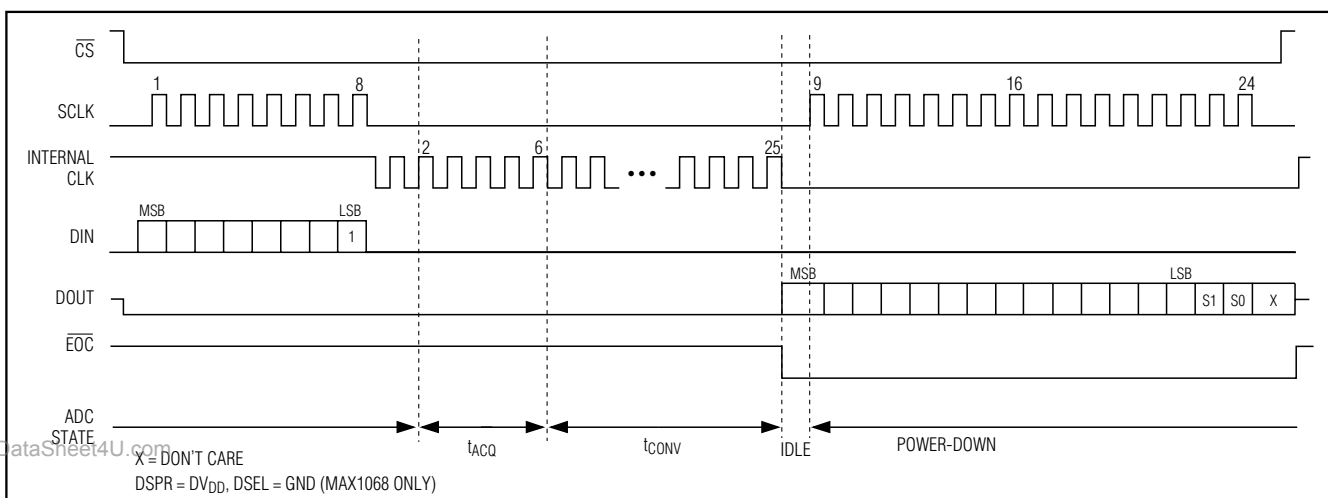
$\overline{CS}$

SCLK

1

8

9

16

24

INTERNAL CLK

2

6

25

DIN

MSB

LSB

1

DOUT

MSB

LSB

S1

S0

X

$\overline{EOC}$

ADC STATE

$t_{ACQ}$

$t_{CONV}$

IDLE

POWER-DOWN

DataSheet4U.com

X = DON'T CARE

DSPR = $DV_{DD}$, DSEL = GND (MAX1068 ONLY)